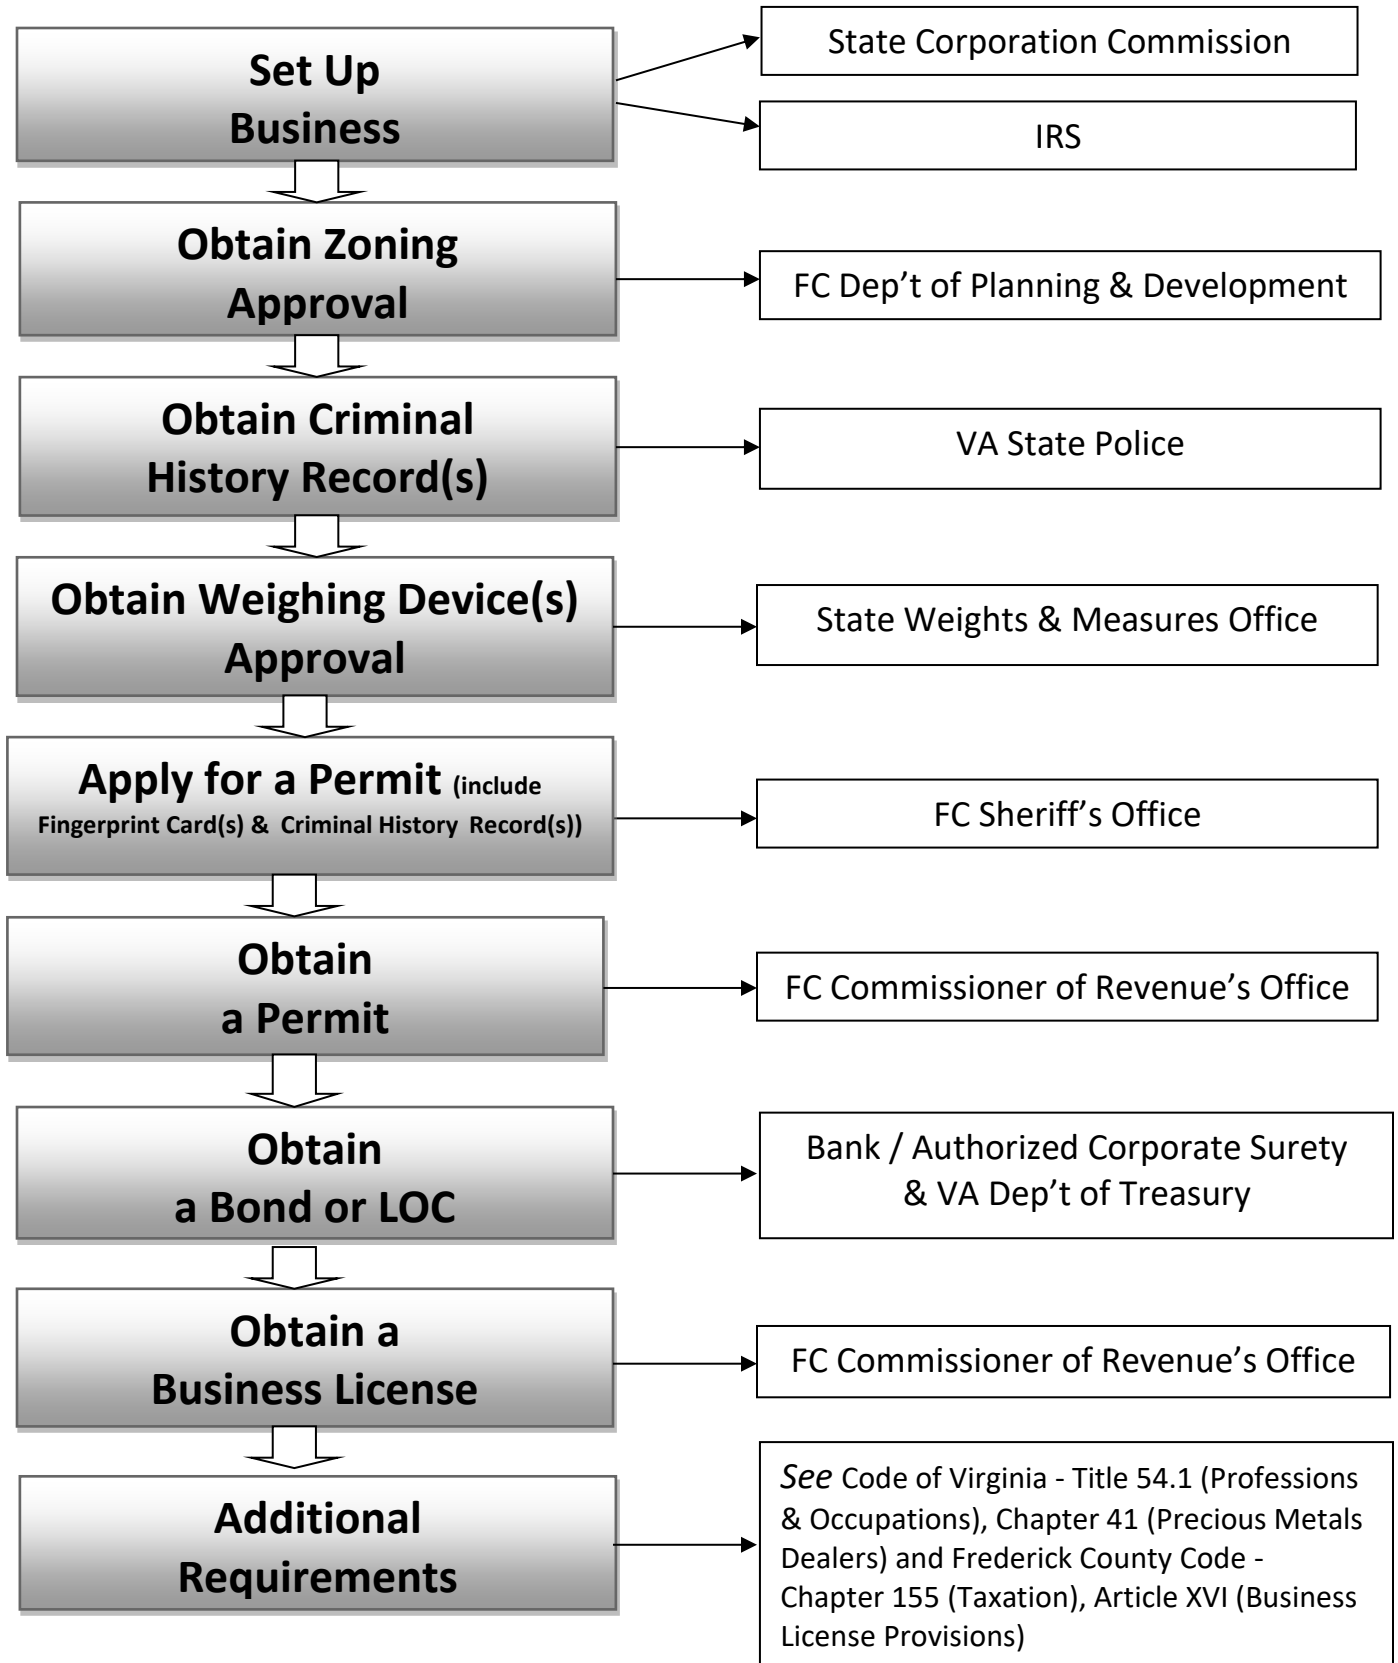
Set Up Business

State Corporation Commission

IRS

Obtain Zoning Approval

FC Dep't of Planning & Development

Obtain Criminal History Record(s)

VA State Police

Obtain Weighing Device(s) Approval

State Weights & Measures Office

Apply for a Permit (include Fingerprint Card(s) & Criminal History Record(s))

FC Sheriff's Office

Obtain a Permit

FC Commissioner of Revenue's Office

Obtain a Bond or LOC

Bank / Authorized Corporate Surety & VA Dep't of Treasury

Obtain a Business License

FC Commissioner of Revenue's Office

Additional Requirements

*See* Code of Virginia - Title 54.1 (Professions & Occupations), Chapter 41 (Precious Metals Dealers) and Frederick County Code - Chapter 155 (Taxation), Article XVI (Business License Provisions)